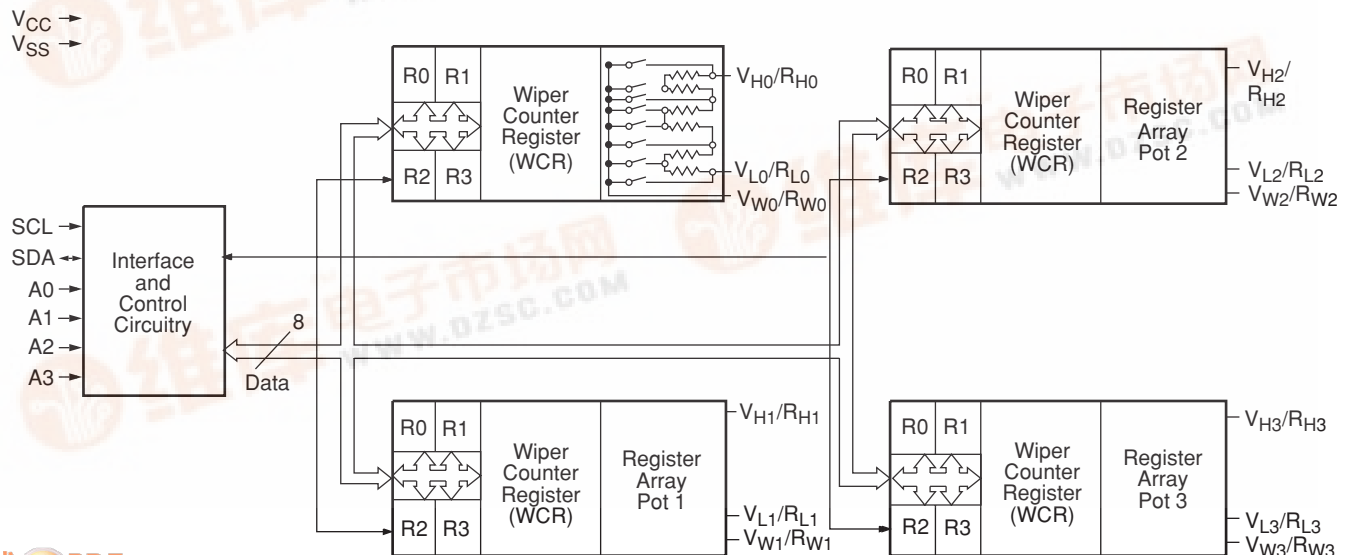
$V_{CC}$
$V_{SS}$

R0 R1
R2 R3
Wiper Counter Register (WCR)
$V_{H0}/R_{H0}$
$V_{L0}/R_{L0}$
$V_{W0}/R_{W0}$

R0 R1
R2 R3
Wiper Counter Register (WCR)
Register Array Pot 2
$V_{H2}/R_{H2}$
$V_{L2}/R_{L2}$
$V_{W2}/R_{W2}$

SCL
SDA
A0
A1
A2
A3
Interface and Control Circuitry
8
Data

R0 R1
R2 R3
Wiper Counter Register (WCR)
Register Array Pot 1
$V_{H1}/R_{H1}$
$V_{L1}/R_{L1}$
$V_{W1}/R_{W1}$

R0 R1
R2 R3
Wiper Counter Register (WCR)
Register Array Pot 3
$V_{H3}/R_{H3}$
$V_{L3}/R_{L3}$
$V_{W3}/R_{W3}$

WWW.DZSC.COM